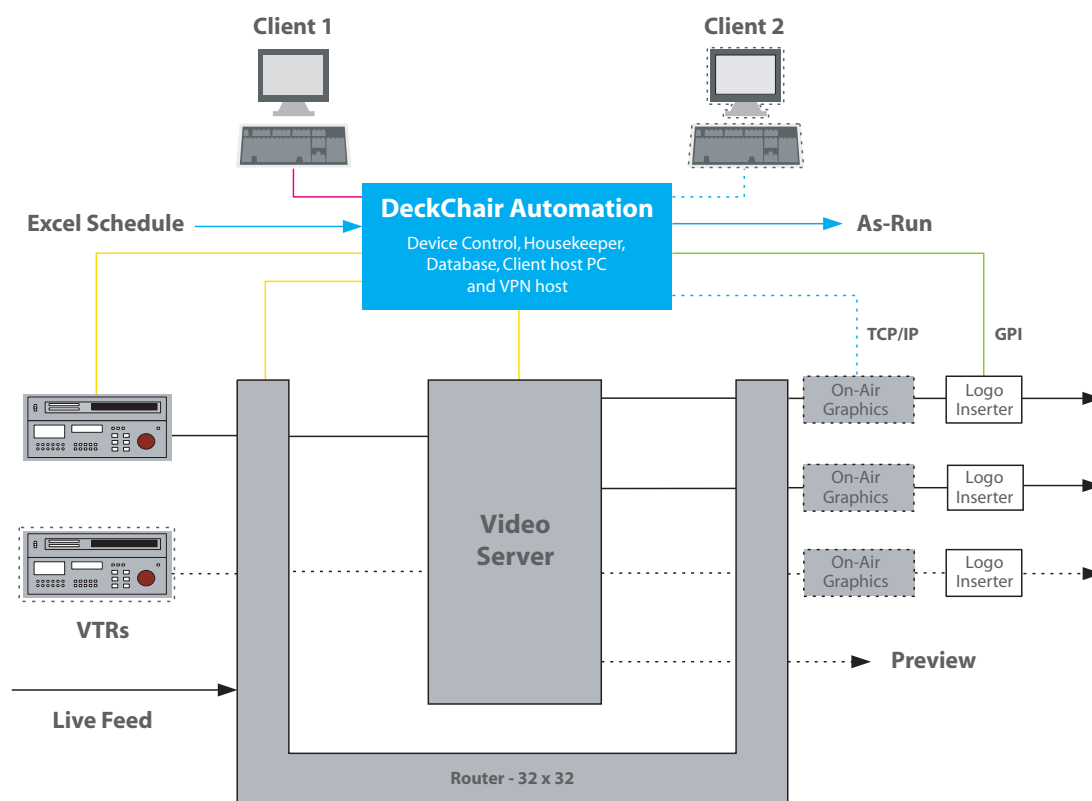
Client 1

Client 2

Excel Schedule

DeckChair Automation

Device Control, Housekeeper, Database, Client host PC and VPN host

As-Run

TCP/IP

GPI

On-Air Graphics

Logo Inserter

On-Air Graphics

Logo Inserter

On-Air Graphics

Logo Inserter

Video Server

VTRs

Preview

Live Feed

Router - 32 x 32